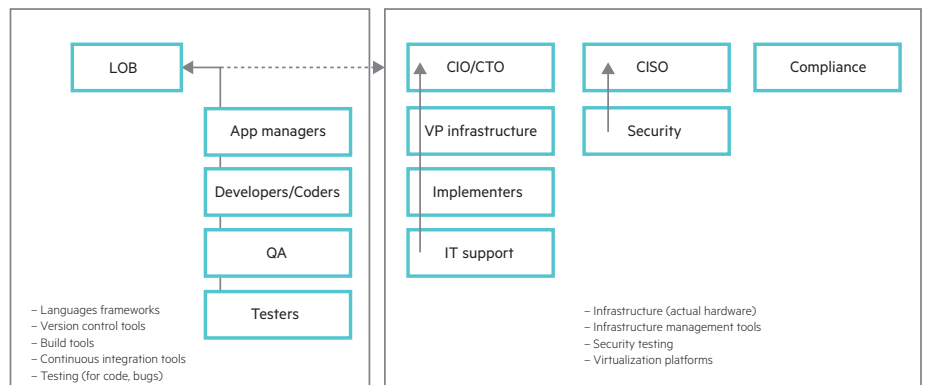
LOB

App managers

Developers/Coders

QA

Testers

– Languages frameworks
– Version control tools
– Build tools
– Continuous integration tools
– Testing (for code, bugs)

CIO/CTO

VP infrastructure

Implementers

IT support

CISO

Security

Compliance

– Infrastructure (actual hardware)
– Infrastructure management tools
– Security testing
– Virtualization platforms